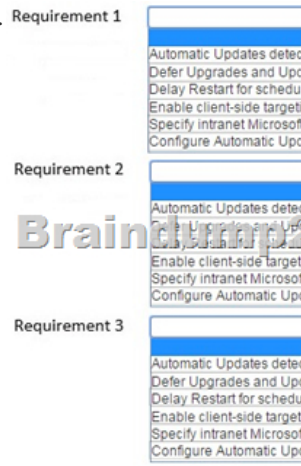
Requirement 1

Automatic Updates detec
Defer Upgrades and Upd
Delay Restart for schedu
Enable client-side targeti
Specify intranet Microsof
Configure Automatic Upd

Requirement 2

Automatic Updates detec
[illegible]
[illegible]
Enable client-side target
Specify intranet Microsof
Configure Automatic Upd

Braindump2

Requirement 3

Automatic Updates detec
Defer Upgrades and Upd
Delay Restart for schedu
Enable client-side target
Specify intranet Microsof
Configure Automatic Upd